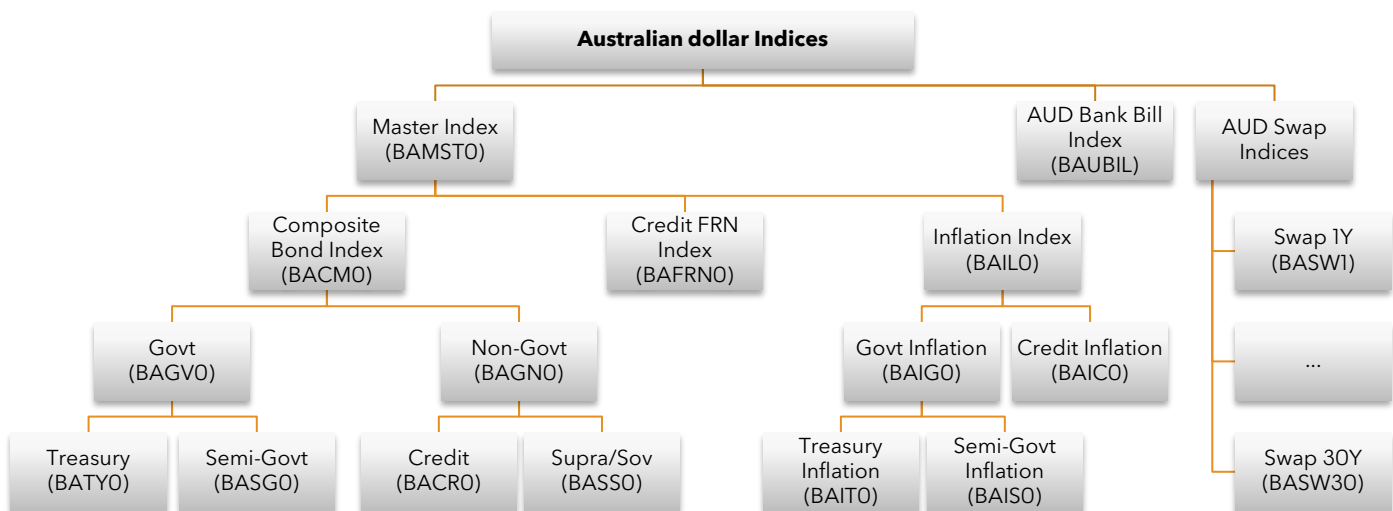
Australian dollar Indices

Master Index (BAMST0)

AUD Bank Bill Index (BAUBIL)

AUD Swap Indices

Composite Bond Index (BACM0)

Credit FRN Index (BAFRN0)

Inflation Index (BAIL0)

Swap 1Y (BASW1)

Govt (BAGV0)

Non-Govt (BAGN0)

Govt Inflation (BAIG0)

Credit Inflation (BAIC0)

...

Treasury (BATY0)

Semi-Govt (BASG0)

Credit (BACR0)

Supra/Sov (BASS0)

Treasury Inflation (BAIT0)

Semi-Govt Inflation (BAIS0)

Swap 30Y (BASW30)